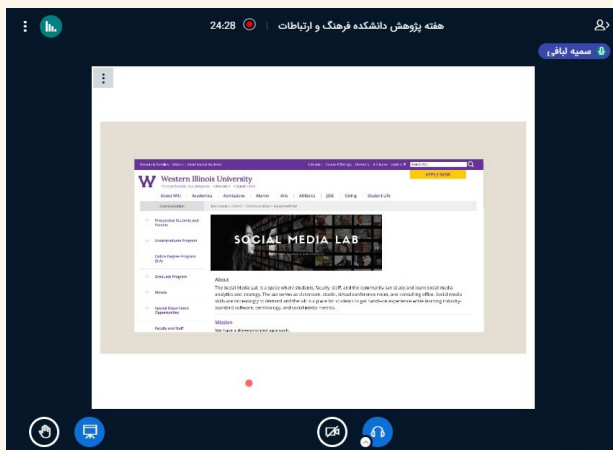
هفته پژوهش دانشکده فرهنگ و ارتباطات

24:28

سمیه لیافی

Western Illinois University

APPLY NOW

About WIU | Academics | Admissions | Alumni | Arts | Athletics | JOBS | Giving | Student Life

Prospective Students and Parents

Undergraduate Programs

Online Degree Programs (B.A.)

Dual-Late Program

Minors

Special Experience Opportunities

Faculty and Staff

SOCIAL MEDIA LAB

About

The Social Media Lab is a space where students, faculty, staff, and the community can study and learn social media analytics and strategy. The lab serves as classroom, studio, virtual conference room, and consulting office. Social media skills are increasingly in demand and the lab is a place for students to get hands-on experience while learning industry-standard software, terminology, and social media metrics.

Mission

We have a three-pronged approach: